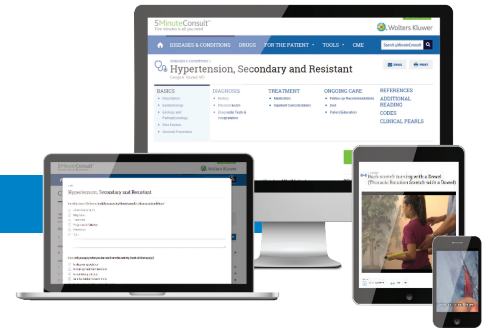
5MinuteConsult
Five minutes is all you need

Wolters Kluwer

DISEASES & CONDITIONS
DRUGS
FOR THE PATIENT
TOOLS
CME

Hypertension, Secondary and Resistant

EMAIL
PRINT

BASICS
DIAGNOSIS
TREATMENT
ONGOING CARE
REFERENCES
ADDITIONAL READING
CODES
CLINICAL PEARLS

5MinuteConsult
Wolters Kluwer

Hypertension, Secondary and Resistant

Back-to-wall Standing with a Towel